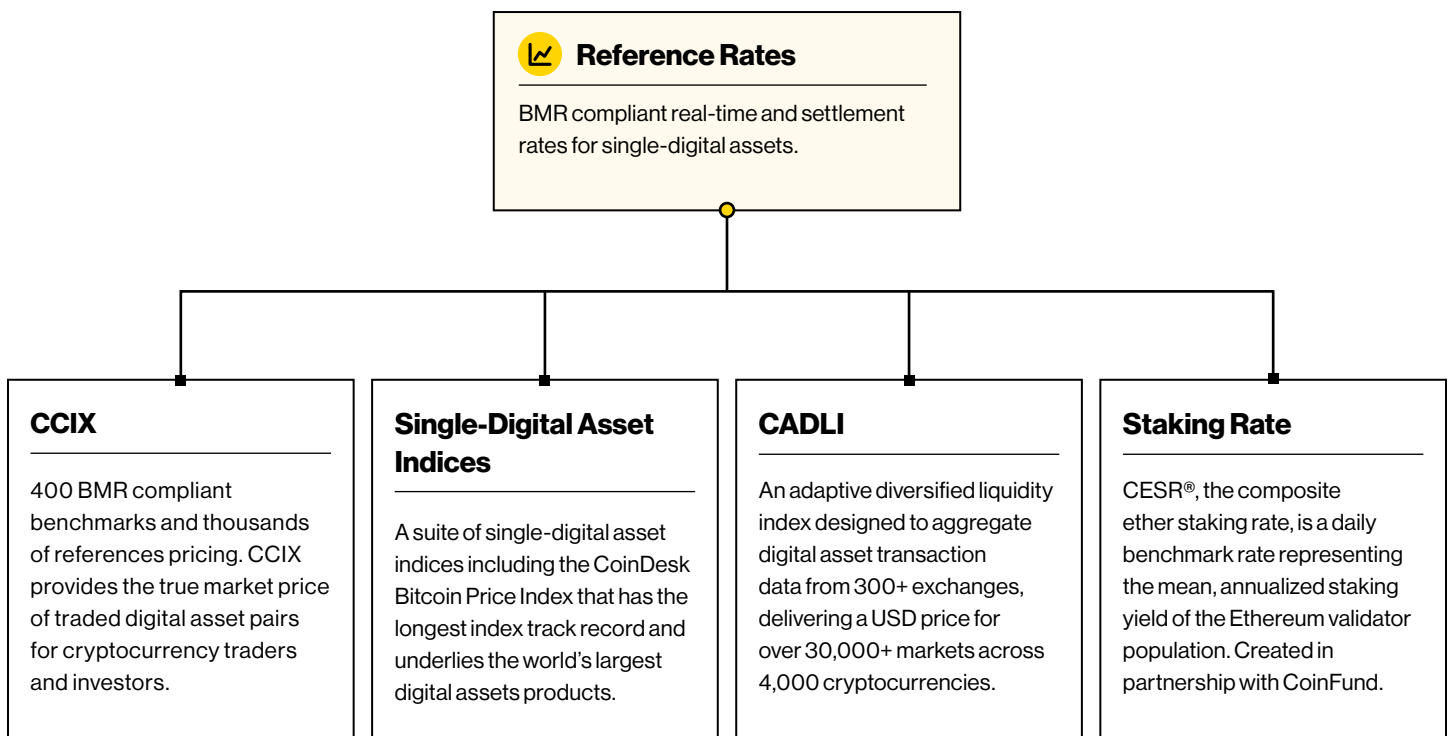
Reference Rates

BMR compliant real-time and settlement rates for single-digital assets.

CCIX

400 BMR compliant benchmarks and thousands of references pricing. CCIX provides the true market price of traded digital asset pairs for cryptocurrency traders and investors.

Single-Digital Asset Indices

A suite of single-digital asset indices including the CoinDesk Bitcoin Price Index that has the longest index track record and underlies the world's largest digital assets products.

CADLI

An adaptive diversified liquidity index designed to aggregate digital asset transaction data from 300+ exchanges, delivering a USD price for over 30,000+ markets across 4,000 cryptocurrencies.

Staking Rate

CESR®, the composite ether staking rate, is a daily benchmark rate representing the mean, annualized staking yield of the Ethereum validator population. Created in partnership with CoinFund.